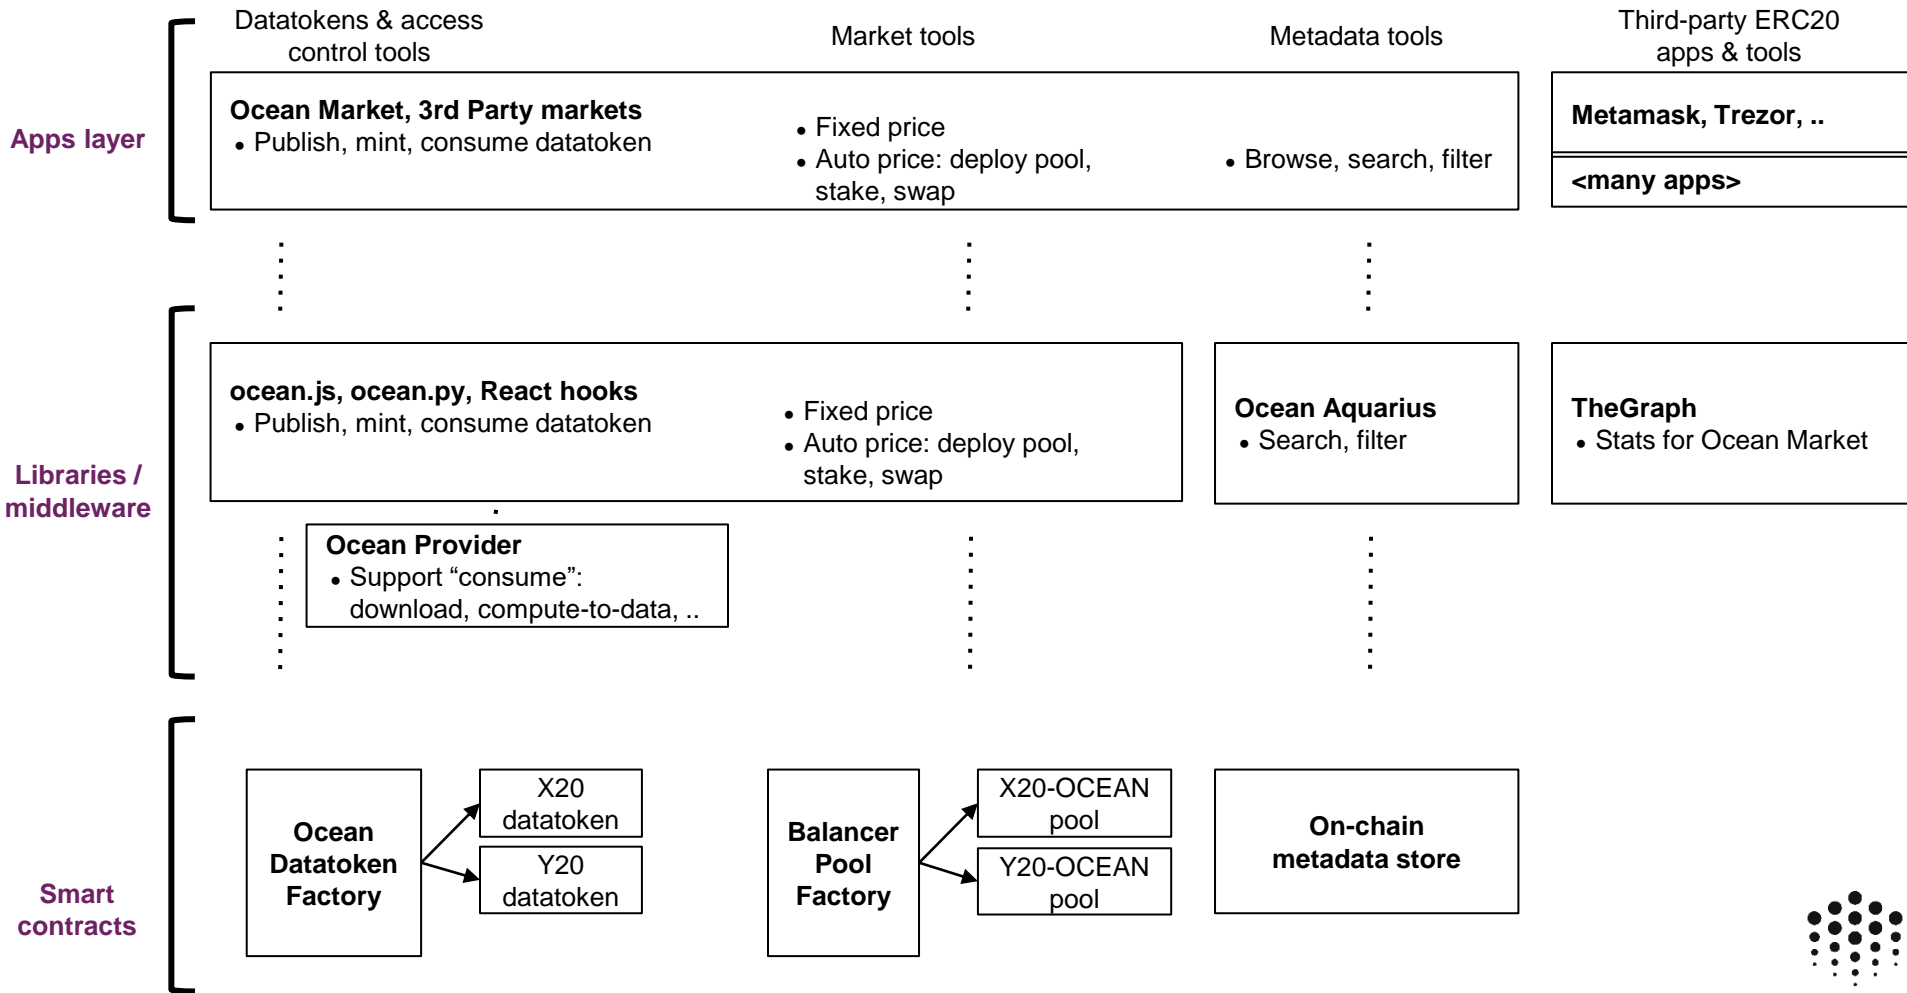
Datatokens & access control tools

Market tools

Metadata tools

Third-party ERC20 apps & tools

Apps layer

Ocean Market, 3rd Party markets
• Publish, mint, consume datatoken

• Fixed price
• Auto price: deploy pool, stake, swap

• Browse, search, filter

Metamask, Trezor, ..

<many apps>

Libraries / middleware

ocean.js, ocean.py, React hooks
• Publish, mint, consume datatoken

• Fixed price
• Auto price: deploy pool, stake, swap

Ocean Aquarius
• Search, filter

TheGraph
• Stats for Ocean Market

Ocean Provider
• Support “consume”: download, compute-to-data, ..

Smart contracts

Ocean Datatoken Factory

X20 datatoken

Y20 datatoken

Balancer Pool Factory

X20-OCEAN pool

Y20-OCEAN pool

On-chain metadata store